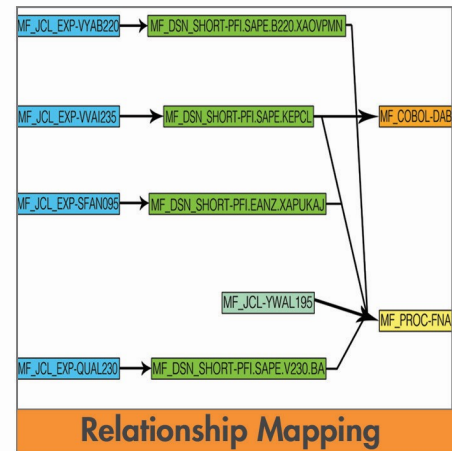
MF_JCL_EXP-VYAB220
MF_DSN_SHORT-PFI.SAPE.B220.XAOVPMN
MF_JCL_EXP-VVAI235
MF_DSN_SHORT-PFI.SAPE.KEPCL
MF_COBOL-DAB
MF_JCL_EXP-SFAN095
MF_DSN_SHORT-PFI.EANZ.XAPUKAJ
MF_JCL-YWAL195
MF_PROC-FNA
MF_JCL_EXP-QUAL230
MF_DSN_SHORT-PFI.SAPE.V230.BA

Relationship Mapping